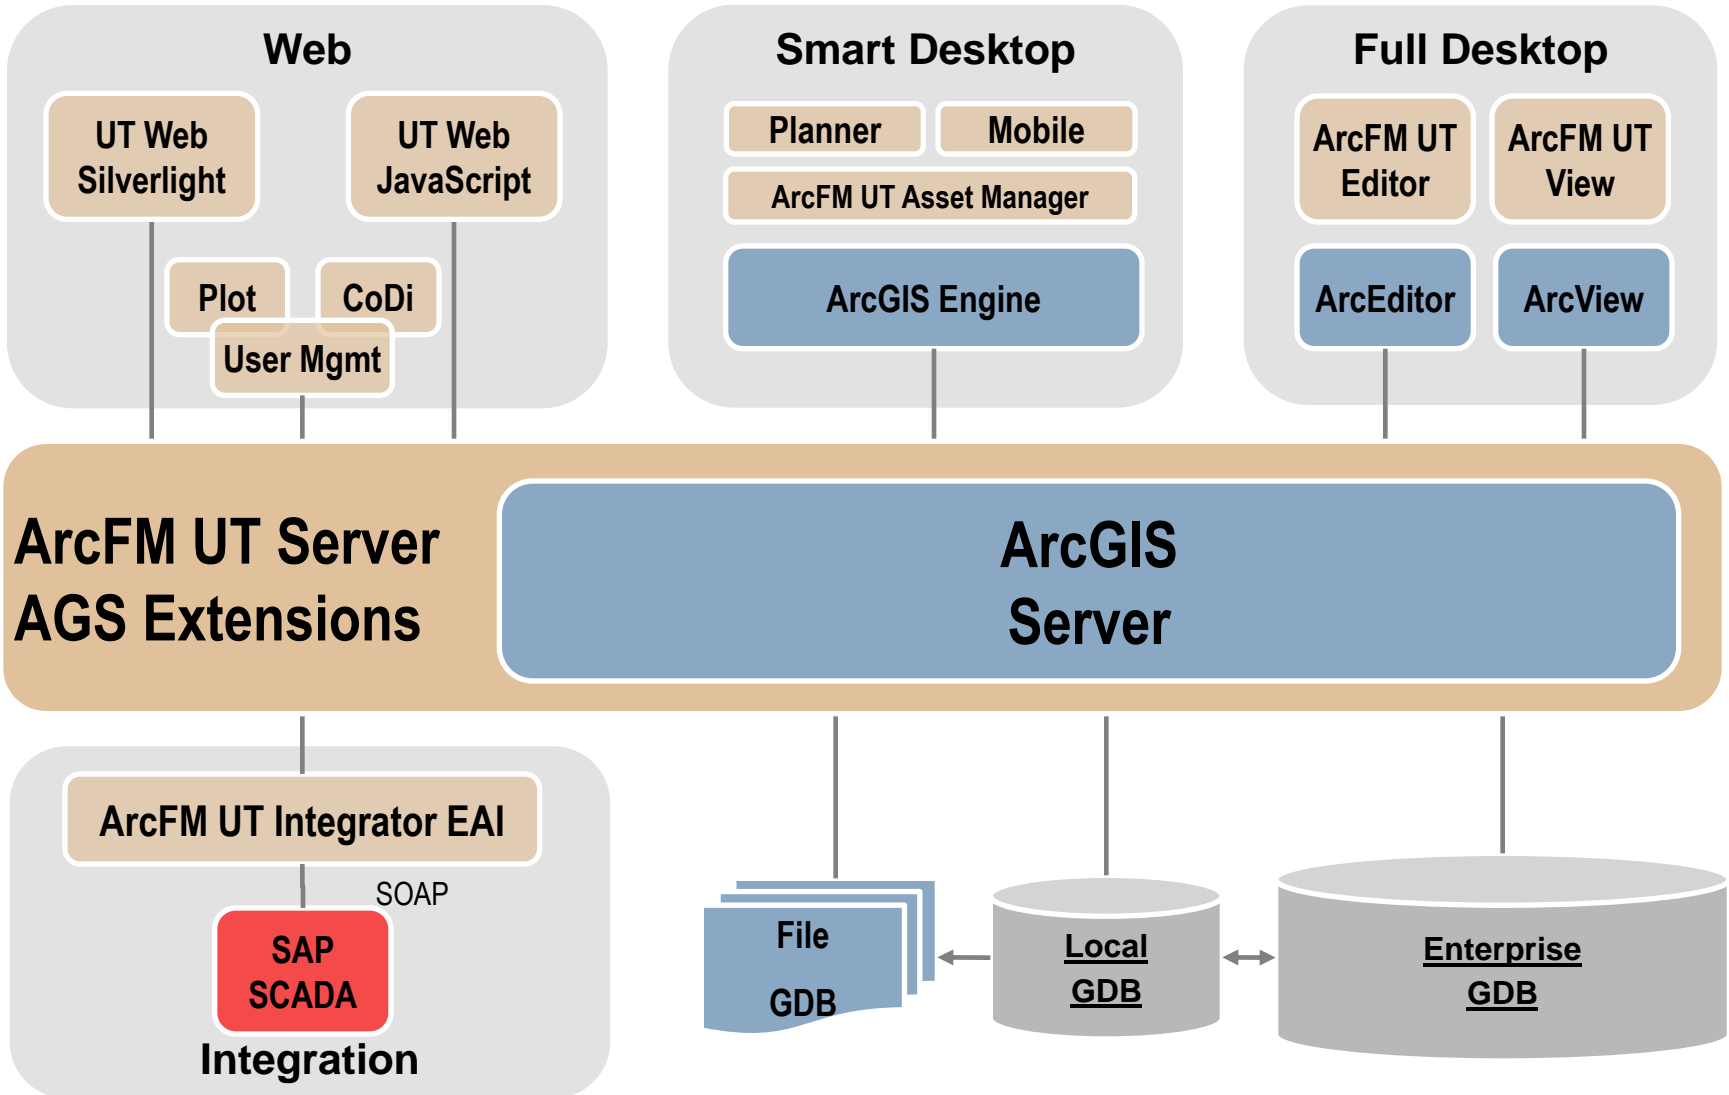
Web

UT Web Silverlight

UT Web JavaScript

Plot

CoDi

User Mgmt

Smart Desktop

Planner

Mobile

ArcFM UT Asset Manager

ArcGIS Engine

Full Desktop

ArcFM UT Editor

ArcFM UT View

ArcEditor

ArcView

ArcFM UT Server AGS Extensions

ArcGIS Server

ArcFM UT Integrator EAI

SOAP

SAP SCADA

Integration

File GDB

Local GDB

Enterprise GDB